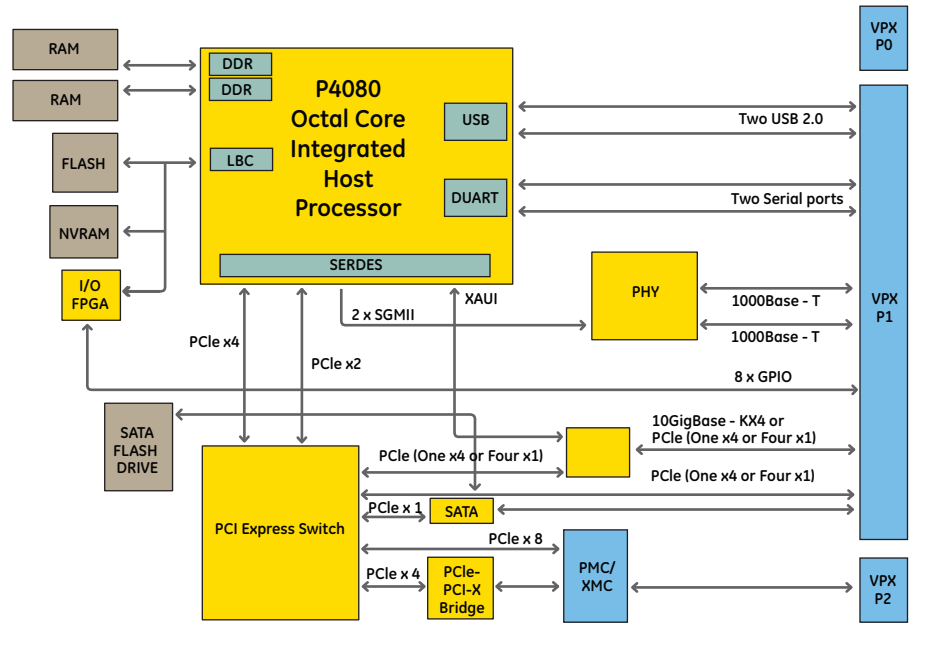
RAM

RAM

FLASH

NVRAM

I/O FPGA

DDR

DDR

LBC

P4080 Octal Core Integrated Host Processor

USB

DUART

SERDES

VPX P0

Two USB 2.0

Two Serial ports

VPX P1

PHY

1000Base - T

1000Base - T

XAUI

2 x SGMII

PCle x4

PCle x2

8 x GPIO

SATA FLASH DRIVE

10GigBase - KX4 or PCle (One x4 or Four x1)

PCle (One x4 or Four x1)

PCle (One x4 or Four x1)

PCI Express Switch

PCle x 1

SATA

PCle x 8

PMC/ XMC

PCle x 4

PCle- PCI-X Bridge

VPX P2